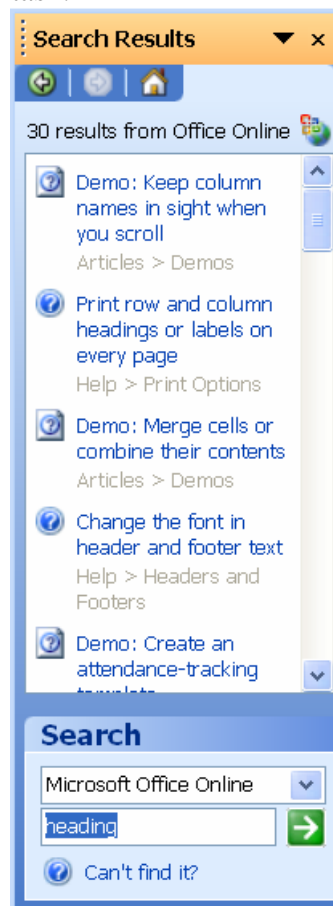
Search Results

30 results from Office Online

Demo: Keep column names in sight when you scroll
Articles > Demos

Print row and column headings or labels on every page
Help > Print Options

Demo: Merge cells or combine their contents
Articles > Demos

Change the font in header and footer text
Help > Headers and Footers

Demo: Create an attendance-tracking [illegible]

Search

Microsoft Office Online

heading

Can't find it?